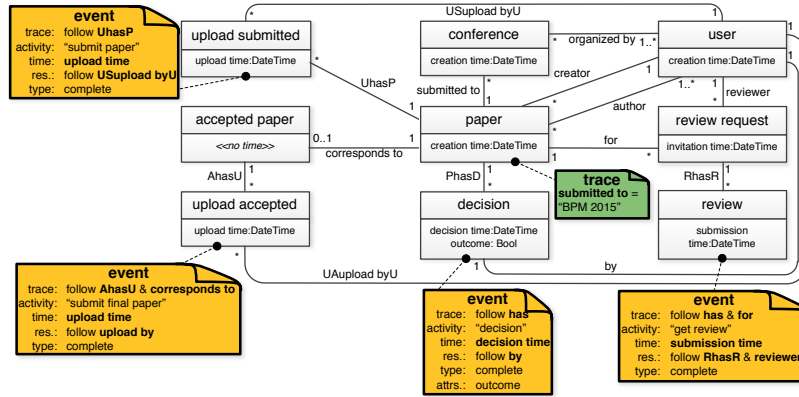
event
trace: follow UhasP
activity: "submit paper"
time: upload time
res.: follow USupload byU
type: complete

upload submitted
upload time:DateTime

USupload byU

conference
creation time:DateTime

organized by

user
creation time:DateTime

accepted paper
<<no time>>

paper
creation time:DateTime

review request
invitation time:DateTime

upload accepted
upload time:DateTime

decision
decision time:DateTime
outcome: Bool

review
submission time:DateTime

UhasP
submitted to
creator
author
reviewer
for
corresponds to
AhasU
PhasD
RhasR
UAupload byU
by

1
*
1
*
1..*
1
1
*
1
*
1..*
*
0..1
1
1
*
1
*
1
*
1
1
*
1
*
1

trace
submitted to =
"BPM 2015"

event
trace: follow AhasU & corresponds to
activity: "submit final paper"
time: upload time
res.: follow upload by
type: complete

event
trace: follow has
activity: "decision"
time: decision time
res.: follow by
type: complete
attrs.: outcome

event
trace: follow has & for
activity: "get review"
time: submission time
res.: follow RhasR & reviewer
type: complete